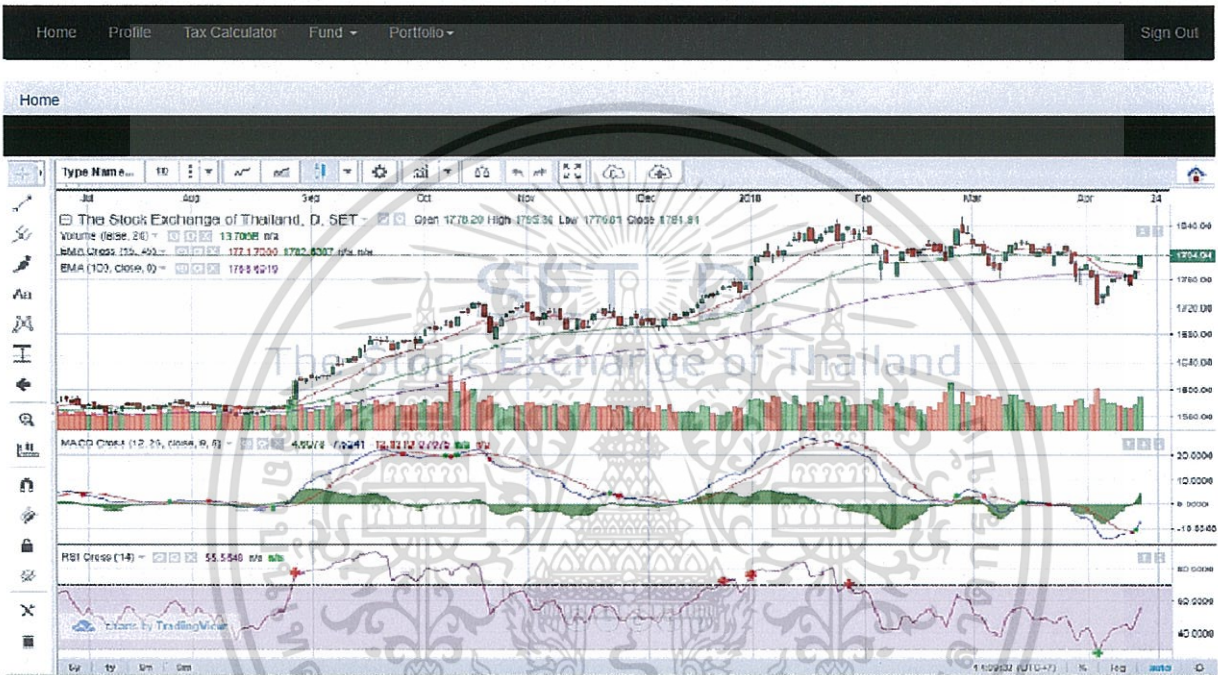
Home Profile Tax Calculator Fund ▾ Portfolio ▾ Sign Out

Home

Type Name... 1D

Jul Aug Sep Oct Nov Dec 2018 Feb Mar Apr 24

The Stock Exchange of Thailand, D, SET Open 1778.20 High 1795.38 Low 1776.01 Close 1781.81

Volume (false, 20) 13.708B n/a

EMA Cross (15, 40) 1771.7200 1782.6087 n/a n/a

EMA (100, close, 0) 1768.6219

SET

The Stock Exchange of Thailand

1840.00
1794.04
1760.00
1720.00
1680.00
1640.00
1600.00
1560.00

MACD Cross (12, 26, close, 9, 0) 4.6078 7.9241 12.8212 n/a n/a

20.0000
10.0000
0.0000
-10.0000

RSI Cross (14) 55.5548 n/a n/a

80.0000
60.0000
40.0000

charts by TradingView

5y 1y 6m 3m 14:09:32 (UTC+7) % log auto